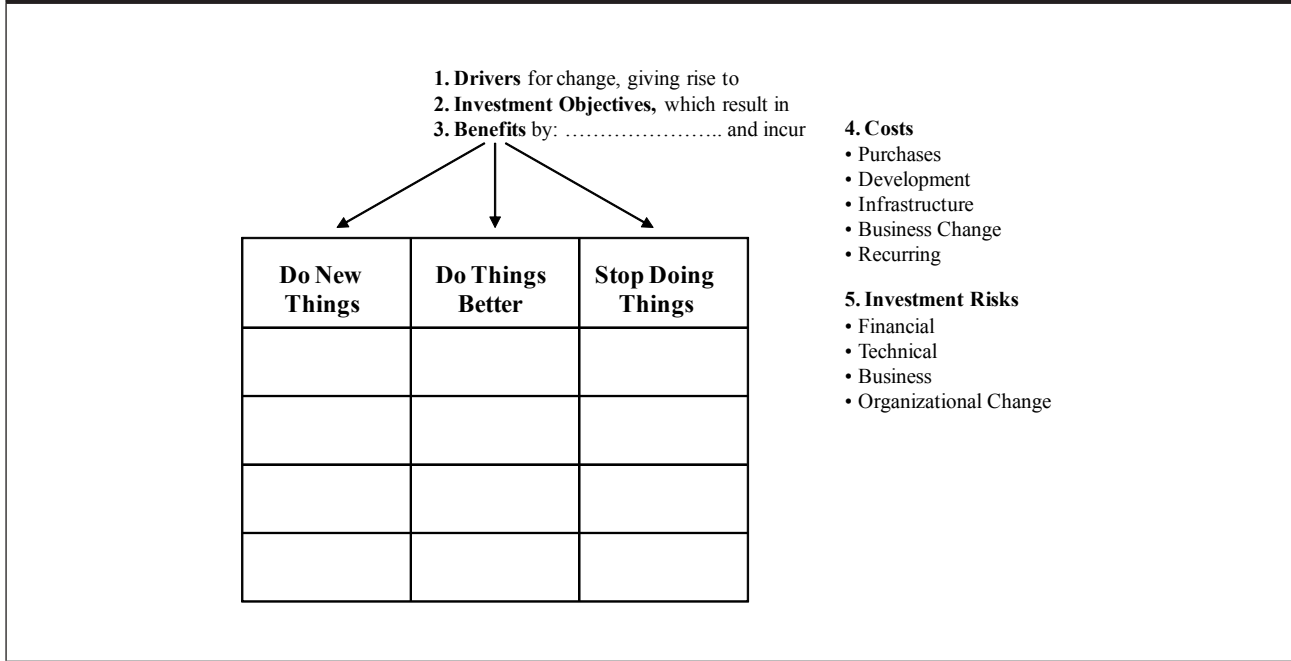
1. Drivers for change, giving rise to
2. Investment Objectives, which result in
3. Benefits by: ………………….. and incur

| Do New Things | Do Things Better | Stop Doing Things |
|---|---|---|
| | | |
| | | |
| | | |
| | | |

4. Costs
• Purchases
• Development
• Infrastructure
• Business Change
• Recurring

5. Investment Risks
• Financial
• Technical
• Business
• Organizational Change